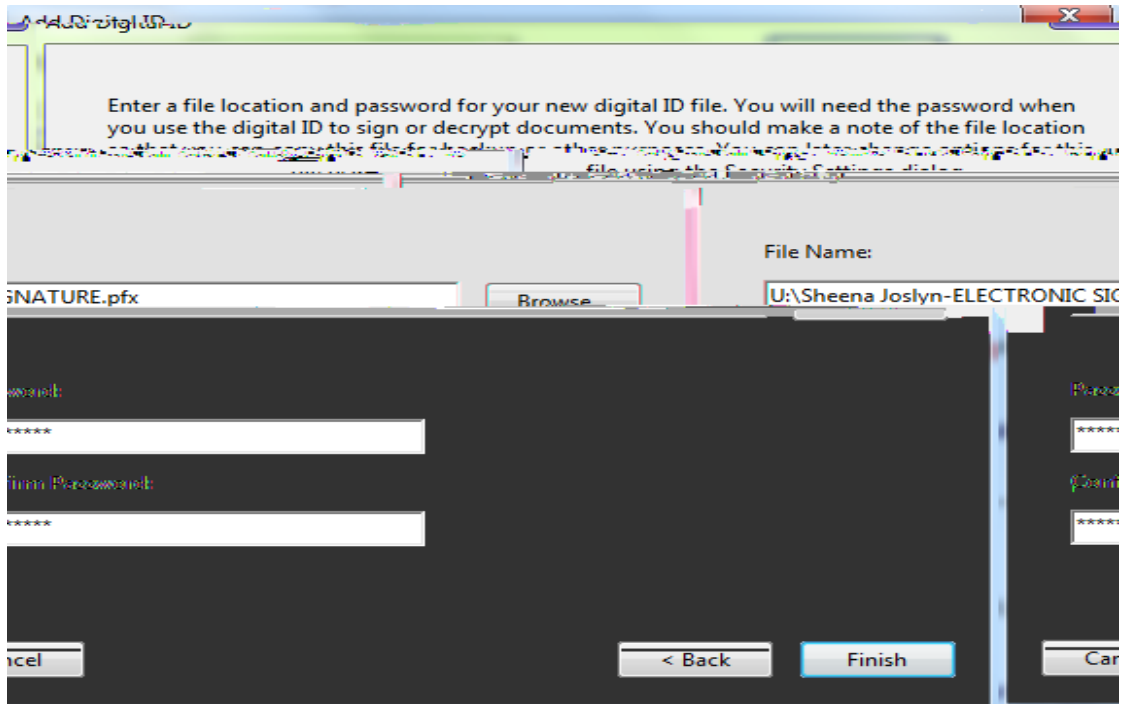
Add Digital ID

Enter a file location and password for your new digital ID file. You will need the password when you use the digital ID to sign or decrypt documents. You should make a note of the file location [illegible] file using the Security Settings dialog.

File Name:

GNATURE.pfx

Browse

U:\Sheena Joslyn-ELECTRONIC SIG

ssword:

******

firm Password:

******

ncel

< Back

Finish

Pass

*****

Conf

*****

Car